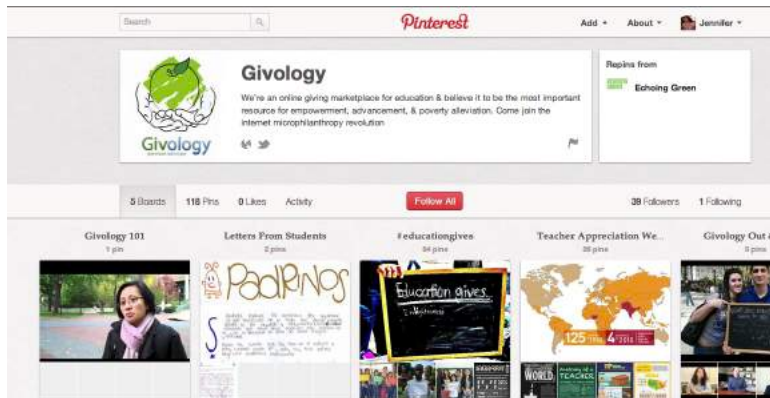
Search

Pinterest

Add + About + Jennifer +

Givology

Givology

We're an online giving marketplace for education & believe it to be the most important resource for empowerment, advancement, & poverty alleviation. Come join the internet microphilanthropy revolution

Repins from

Echoing Green

5 Boards 118 Pins 0 Likes Activity

Follow All

39 Followers 1 Following

Givology 101
1 pin

Letters From Students
2 pins

#educationgives
64 pins

Teacher Appreciation We...
38 pins

Givology Out
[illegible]

Padrinos

Education gives

125

WORLD

TEACHERS